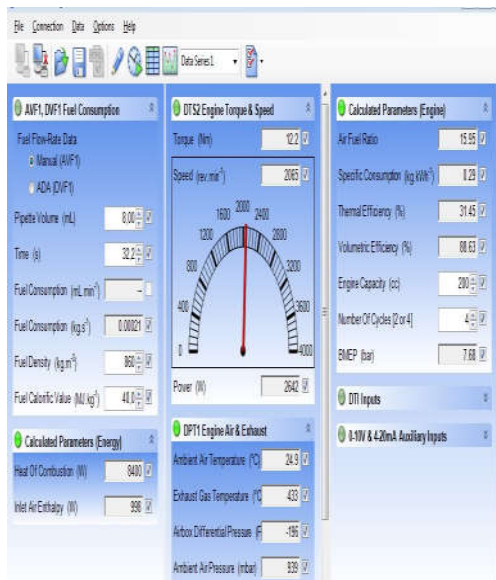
File Connection Data Options Help

Data Series 1

AVF1, DVF1 Fuel Consumption

Fuel Flow-Rate Data
Manual (AVF1)
ADA (DVF1)

Pipette Volume (mL) 8.00

Time (s) 32.2

Fuel Consumption (mL.min$^{-1}$) —

Fuel Consumption (kg.s$^{-1}$) 0.00021

Fuel Density (kg.m$^{-3}$) 860

Fuel Calorific Value (MJ.kg$^{-1}$) 41.0

Calculated Parameters (Energy)

Heat Of Combustion (W) 8400

Inlet Air Enthalpy (W) 998

DTS2 Engine Torque & Speed

Torque (Nm) 12.2

Speed (rev.min$^{-1}$) 2065

0 400 800 1200 1600 2000 2400 2800 3200 3600 4000

Power (W) 2642

DPT1 Engine Air & Exhaust

Ambient Air Temperature (°C) 24.9

Exhaust Gas Temperature (°C) 433

Airbox Differential Pressure (P -195

Ambient Air Pressure (mbar) 939

Calculated Parameters (Engine)

Air Fuel Ratio 15.55

Specific Consumption (kg.kWh$^{-1}$) 0.29

Thermal Efficiency (%) 31.45

Volumetric Efficiency (%) 88.63

Engine Capacity (cc) 200

Number Of Cycles [2 or 4] 4

BMEP (bar) 7.68

DTI Inputs

0-10V & 4-20mA Auxiliary Inputs